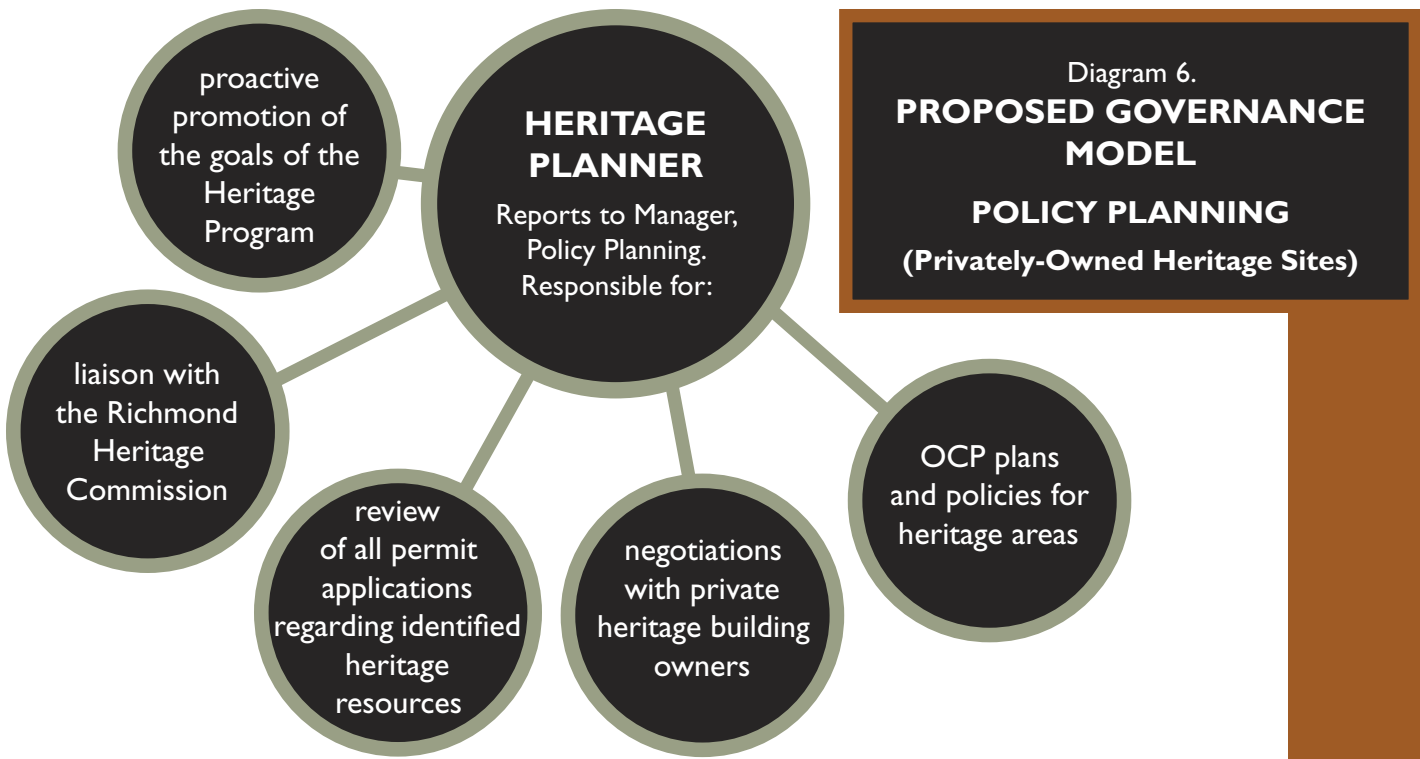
Diagram 6.
**PROPOSED GOVERNANCE MODEL**

**POLICY PLANNING**

**(Privately-Owned Heritage Sites)**

**HERITAGE PLANNER**
Reports to Manager, Policy Planning. Responsible for:

proactive promotion of the goals of the Heritage Program

liaison with the Richmond Heritage Commission

review of all permit applications regarding identified heritage resources

negotiations with private heritage building owners

OCP plans and policies for heritage areas